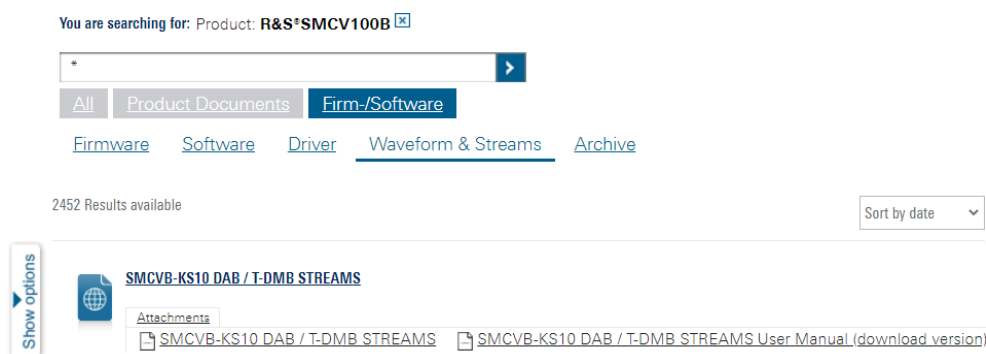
You are searching for: Product: R&S®SMCV100B ☒

*

All Product Documents Firm-/Software

Firmware Software Driver Waveform & Streams Archive

2452 Results available

Sort by date

Show options

SMCVB-KS10 DAB / T-DMB STREAMS

Attachments

SMCVB-KS10 DAB / T-DMB STREAMS SMCVB-KS10 DAB / T-DMB STREAMS User Manual (download version)